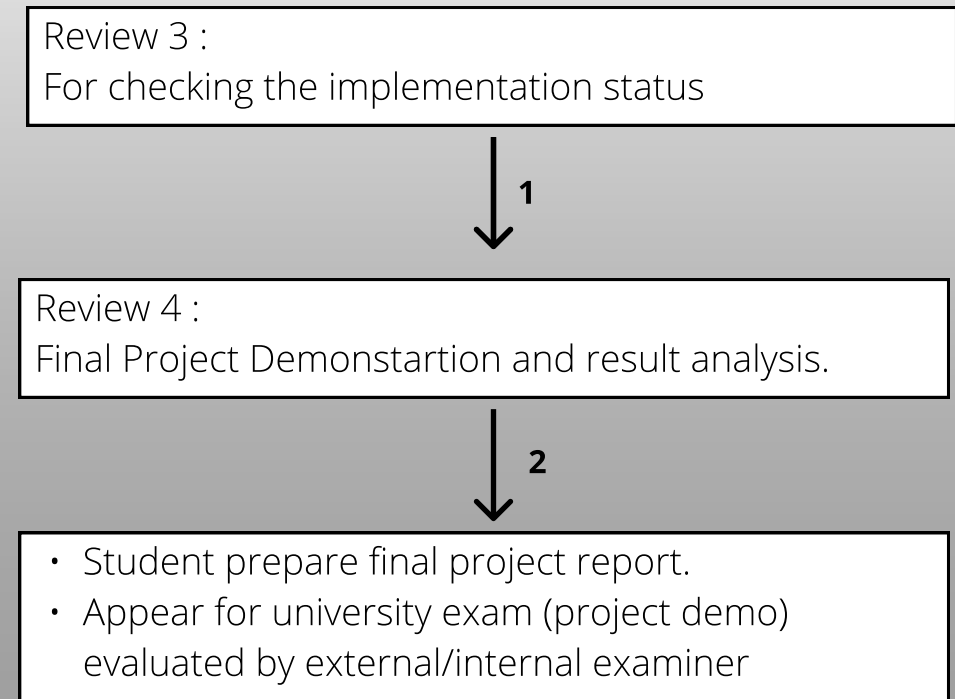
Review 3 :
For checking the implementation status

1

Review 4 :
Final Project Demonstartion and result analysis.

2

• Student prepare final project report.
• Appear for university exam (project demo) evaluated by external/internal examiner